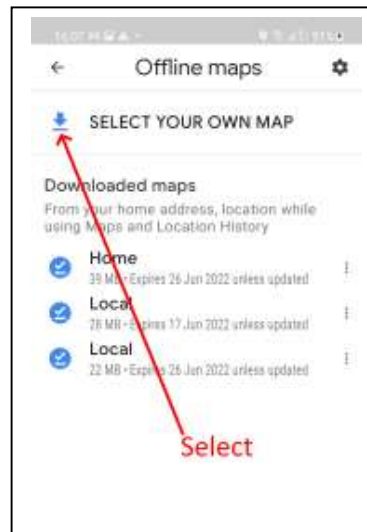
Offline maps

SELECT YOUR OWN MAP

Downloaded maps

From your home address, location while using Maps and Location History

Home
39 MB • Expires 26 Jun 2022 unless updated

Local
28 MB • Expires 17 Jun 2022 unless updated

Local
22 MB • Expires 26 Jun 2022 unless updated

Select